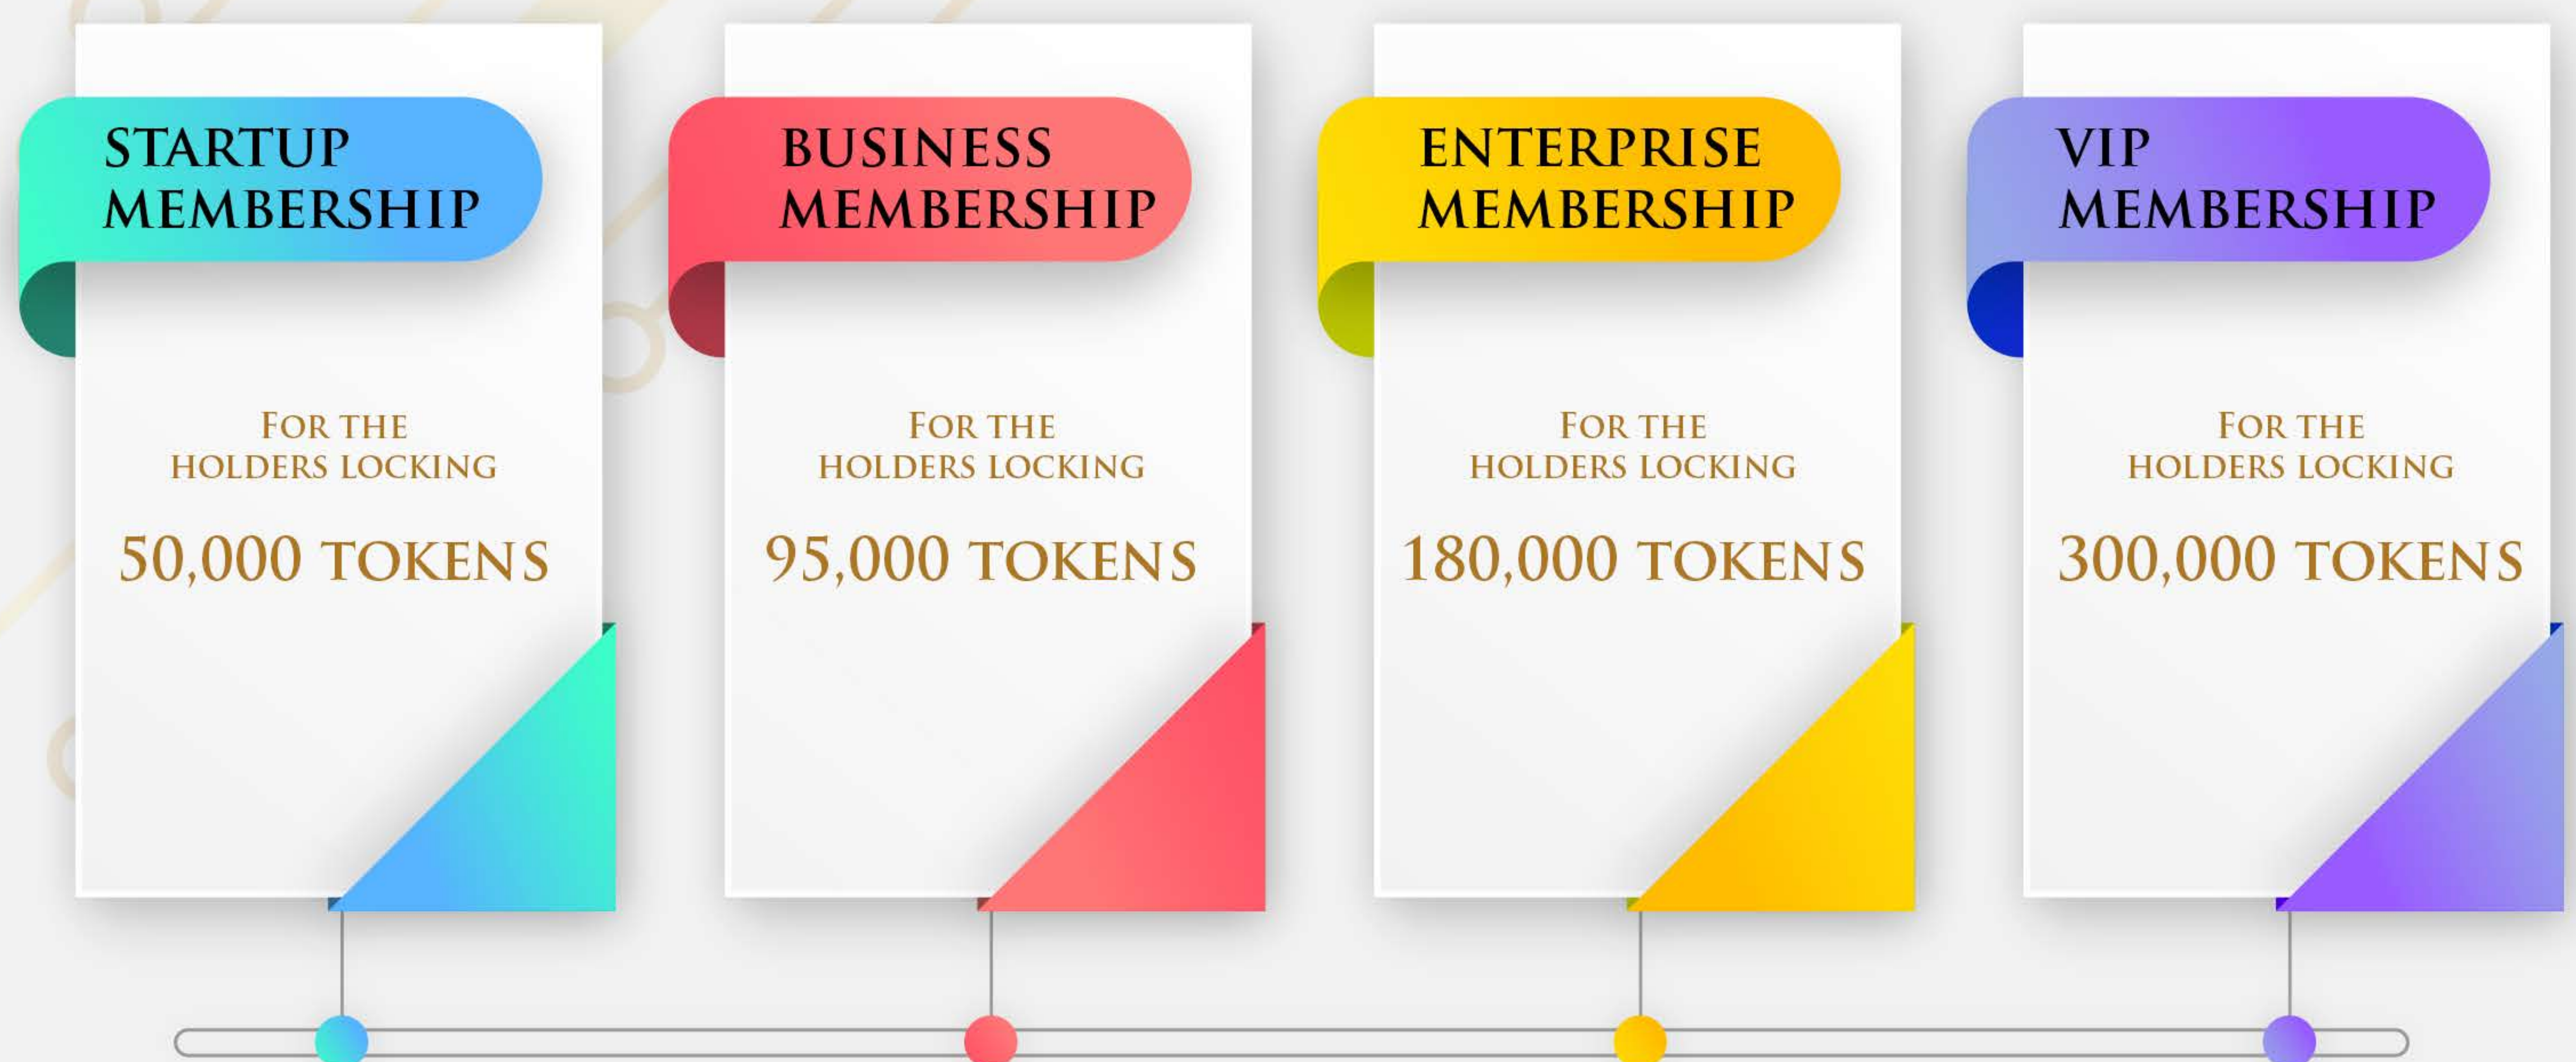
STARTUP MEMBERSHIP

FOR THE HOLDERS LOCKING

50,000 TOKENS

BUSINESS MEMBERSHIP

FOR THE HOLDERS LOCKING

95,000 TOKENS

ENTERPRISE MEMBERSHIP

FOR THE HOLDERS LOCKING

180,000 TOKENS

VIP MEMBERSHIP

FOR THE HOLDERS LOCKING

300,000 TOKENS